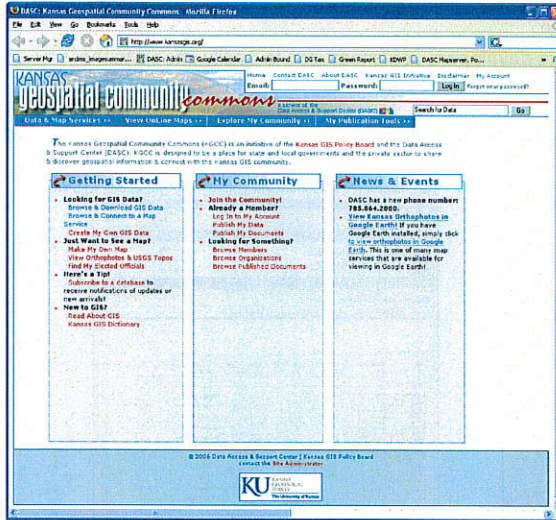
DASC: Kansas Geospatial Community Commons - Mozilla Firefox

File Edit View Go Bookmarks Tools Help

http://www.kansasgis.org/

Server Mgr | arcims_imageserver... | DASC: Admin | Google Calendar | Admin Bound | DG Tax | Green Report | KDWP | DASC Mapserver, Po...

KANSAS geospatial community commons

Home Contact DASC About DASC Kansas GIS Initiative Disclaimer My Account

Email: Password: Log In Forgot your password?

a service of the Data Access & Support Center (DASC)

Search for Data Go

Data & Map Services >> View OnLine Maps >> Explore My Community >> My Publication Tools >>

The Kansas Geospatial Community Commons (KGCC) is an initiative of the Kansas GIS Policy Board and the Data Access & Support Center (DASC). KGCC is designed to be a place for state and local governments and the private sector to share & discover geospatial information & connect with the Kansas GIS community.

Getting Started

Looking for GIS Data?
Browse & Download GIS Data
Browse & Connect to a Map Service
Create My Own GIS Data
Just Want to See a Map?
Make My Own Map
View Orthophotos & USGS Topos
Find My Elected Officials
Here's a Tip!
Subscribe to a database to receive notifications of updates or new arrivals!
New to GIS?
Read About GIS
Kansas GIS Dictionary

My Community

Join the Community!
Already a Member?
Log In to My Account
Publish My Data
Publish My Documents
Looking for Something?
Browse Members
Browse Organizations
Browse Published Documents

News & Events

DASC has a new phone number: 785.864.2000.
View Kansas Orthophotos in Google Earth! If you have Google Earth installed, simply click to view orthophotos in Google Earth. This is one of many map services that are available for viewing in Google Earth!

© 2006 Data Access & Support Center | Kansas GIS Policy Board
contact the Site Administrator

KU KANSAS GEOLOGICAL SURVEY The University of Kansas